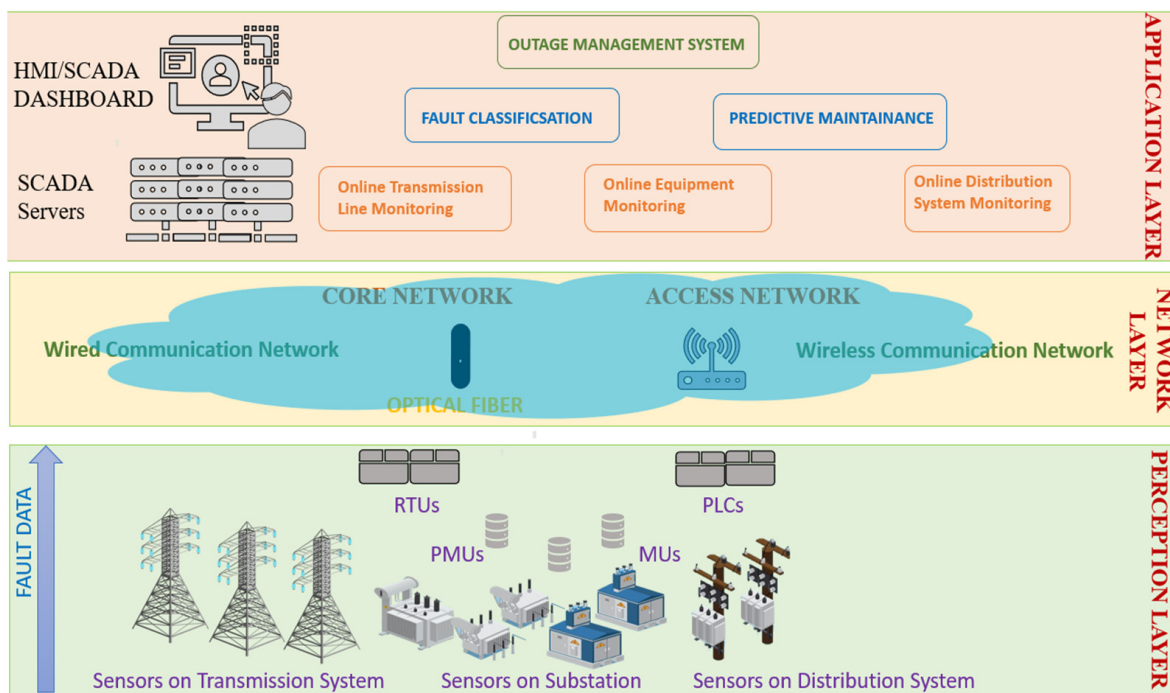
HMI/SCADA DASHBOARD

OUTAGE MANAGEMENT SYSTEM

FAULT CLASSIFICSATION

PREDICTIVE MAINTAINANCE

SCADA Servers

Online Transmission Line Monitoring

Online Equipment Monitoring

Online Distribution System Monitoring

APPLICATION LAYER

CORE NETWORK

ACCESS NETWORK

Wired Communication Network

Wireless Communication Network

OPTICAL FIBER

NETWORK LAYER

FAULT DATA

RTUs

PLCs

PMUs

MUs

Sensors on Transmission System

Sensors on Substation

Sensors on Distribution System

PERCEPTION LAYER